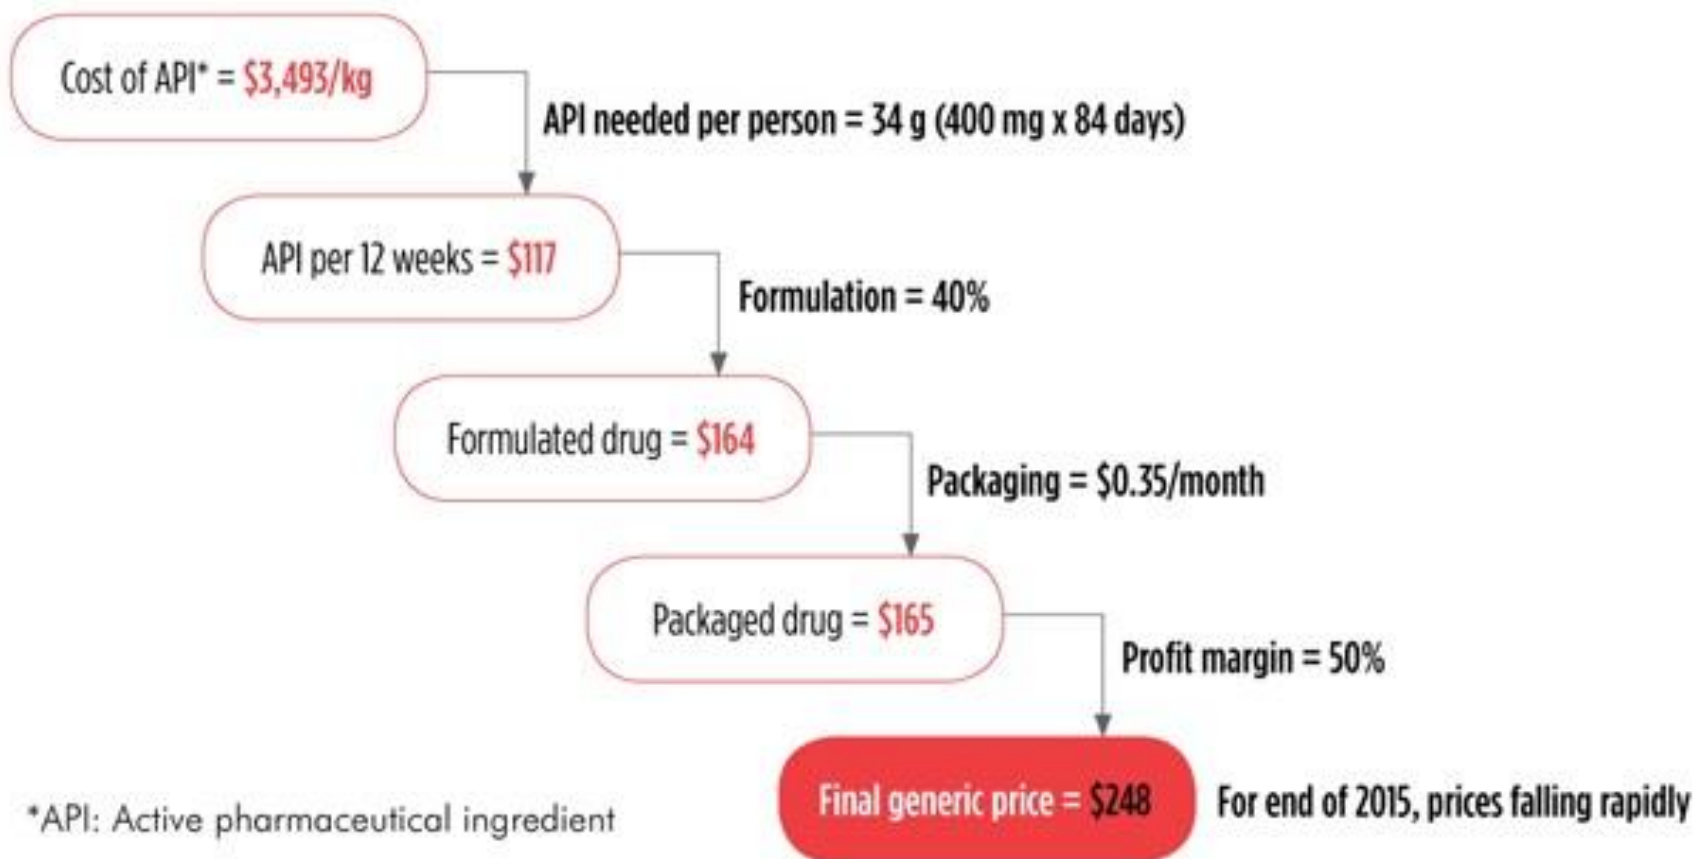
Cost of API* = \$3,493/kg

API needed per person = 34 g (400 mg x 84 days)

API per 12 weeks = \$117

Formulation = 40%

Formulated drug = \$164

Packaging = \$0.35/month

Packaged drug = \$165

Profit margin = 50%

Final generic price = \$248

For end of 2015, prices falling rapidly

*API: Active pharmaceutical ingredient